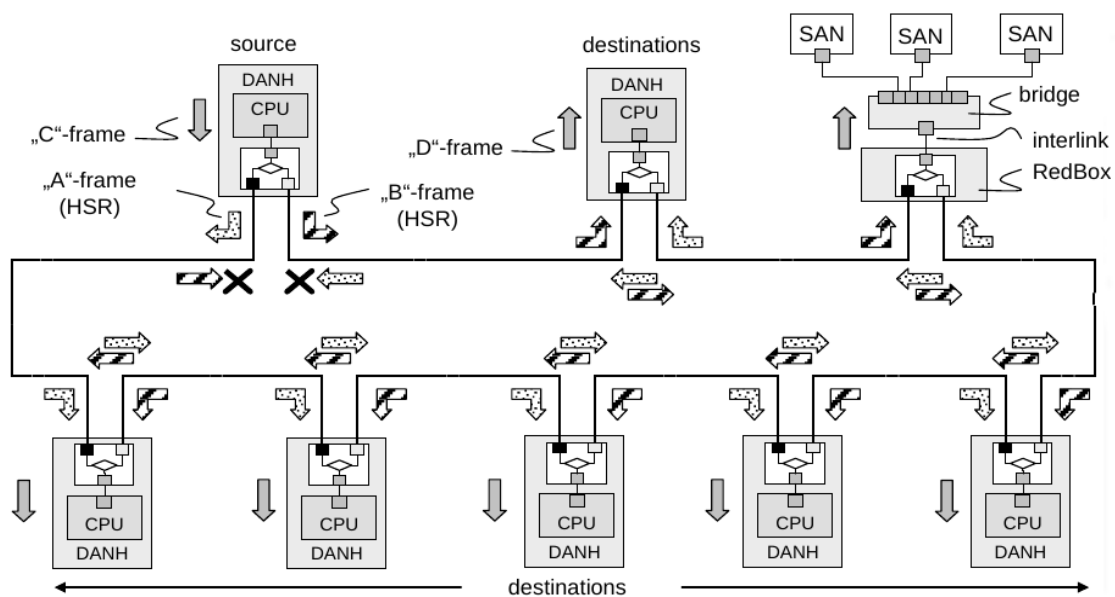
source

DANH

CPU

„C“-frame

„A“-frame (HSR)

„B“-frame (HSR)

destinations

DANH

CPU

„D“-frame

SAN

SAN

SAN

bridge

interlink

RedBox

CPU

DANH

CPU

DANH

CPU

DANH

CPU

DANH

CPU

DANH

destinations